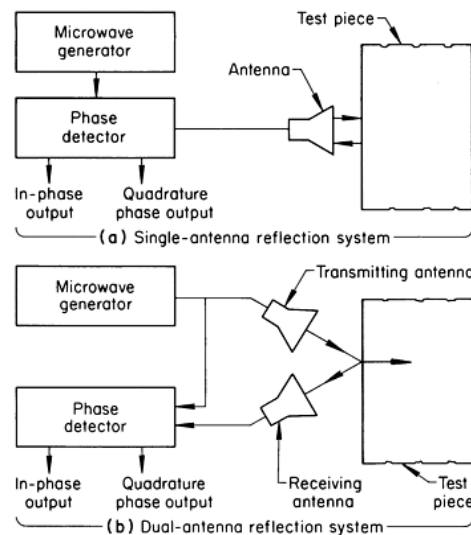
Microwave generator

Test piece

Antenna

Phase detector

In-phase output

Quadrature phase output

(a) Single-antenna reflection system

Microwave generator

Transmitting antenna

Phase detector

In-phase output

Quadrature phase output

Receiving antenna

Test piece

(b) Dual-antenna reflection system